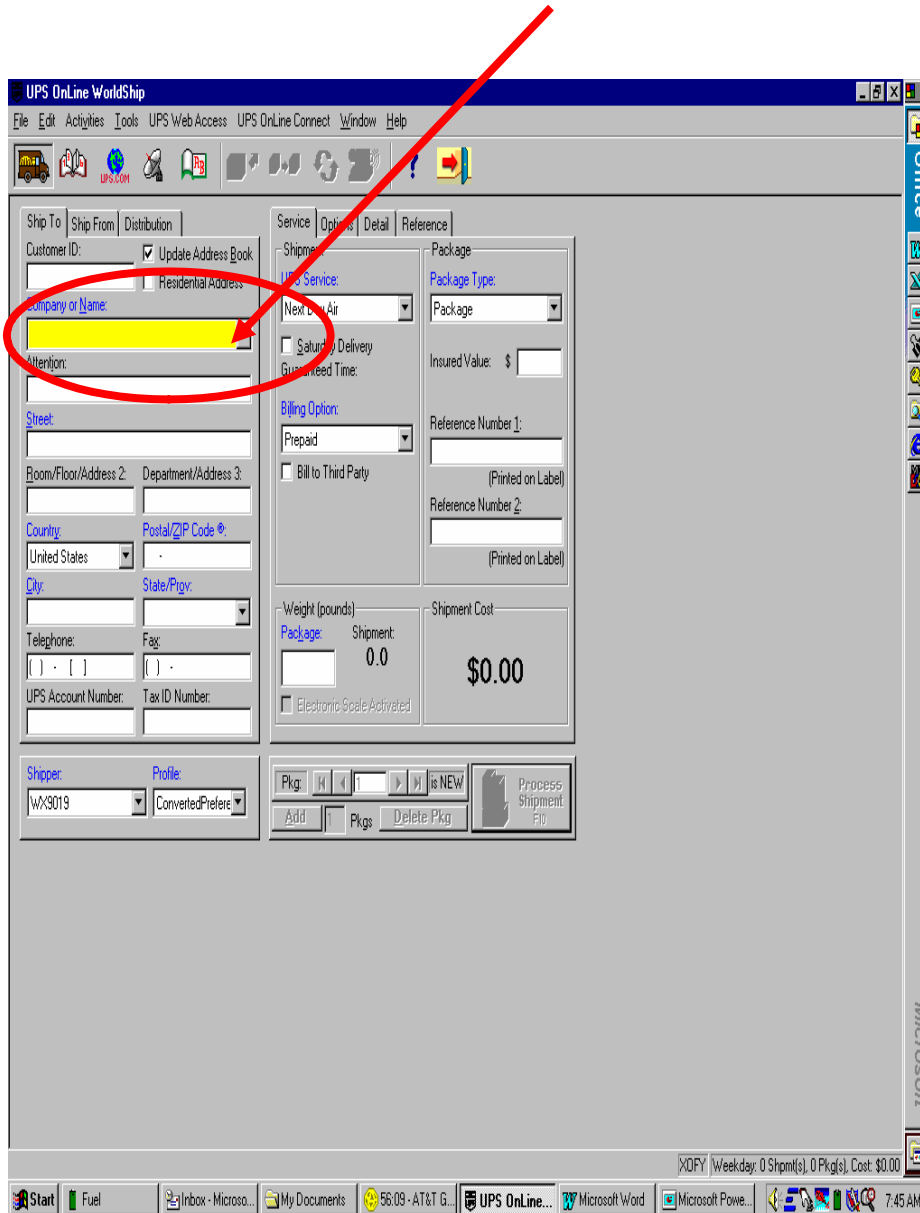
UPS OnLine WorldShip

File Edit Activities Tools UPS Web Access UPS OnLine Connect Window Help

UPS.COM

Ship To | Ship From | Distribution

Customer ID:

Update Address Book

Residential Address

Company or Name:

Attention:

Street:

Room/Floor/Address 2:

Department/Address 3:

Country:

United States

Postal/ZIP Code ®:

City:

State/Prov:

Telephone:

Fax:

UPS Account Number:

Tax ID Number:

Shipper:

WX9019

Profile:

ConvertedPrefere

Service | Options | Detail | Reference

Shipment

UPS Service:

Next Day Air

Saturday Delivery

Guaranteed Time:

Billing Option:

Prepaid

Bill to Third Party

Package

Package Type:

Package

Insured Value: $

Reference Number 1:

(Printed on Label)

Reference Number 2:

(Printed on Label)

Weight (pounds)

Package:

Shipment:

0.0

Electronic Scale Activated

Shipment Cost

$0.00

Pkg: 1 is NEW

Add 1 Pkgs Delete Pkg

Process Shipment F10

Office

Microsoft

XOFY Weekday: 0 Shpmt(s), 0 Pkg(s), Cost: $0.00

Start | Fuel | Inbox - Microso... | My Documents | 56:09 - AT&T G... | UPS OnLine... | Microsoft Word | Microsoft Powe... | 7:45 AM